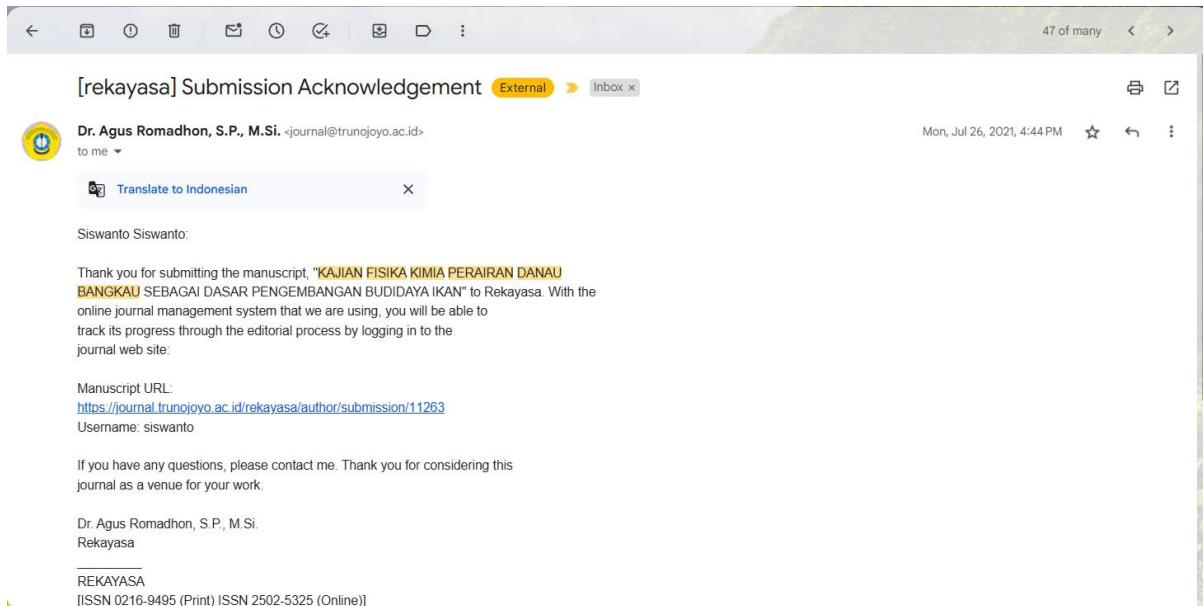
47 of many

[rekayasa] Submission Acknowledgement External Inbox ×

Dr. Agus Romadhon, S.P., M.Si. <journal@trunojoyo.ac.id>
to me

Mon, Jul 26, 2021, 4:44 PM

Translate to Indonesian

Siswanto Siswanto:

Thank you for submitting the manuscript, "KAJIAN FISIKA KIMIA PERAIRAN DANAU BANGKAU SEBAGAI DASAR PENGEMBANGAN BUDIDAYA IKAN" to Rekayasa. With the online journal management system that we are using, you will be able to track its progress through the editorial process by logging in to the journal web site:

Manuscript URL:
https://journal.trunojoyo.ac.id/rekayasa/author/submission/11263
Username: siswanto

If you have any questions, please contact me. Thank you for considering this journal as a venue for your work.

Dr. Agus Romadhon, S.P., M.Si.
Rekayasa

REKAYASA
[ISSN 0216-9495 (Print) ISSN 2502-5325 (Online)]